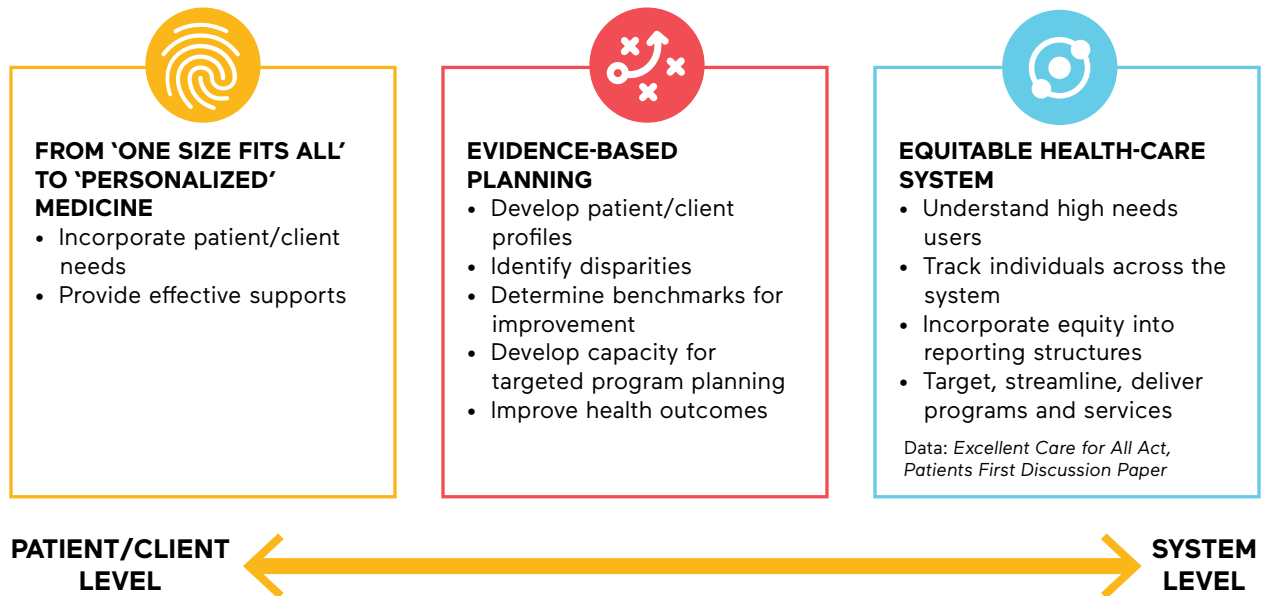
FROM ‘ONE SIZE FITS ALL’ TO ‘PERSONALIZED’ MEDICINE
• Incorporate patient/client needs
• Provide effective supports

EVIDENCE-BASED PLANNING
• Develop patient/client profiles
• Identify disparities
• Determine benchmarks for improvement
• Develop capacity for targeted program planning
• Improve health outcomes

EQUITABLE HEALTH-CARE SYSTEM
• Understand high needs users
• Track individuals across the system
• Incorporate equity into reporting structures
• Target, streamline, deliver programs and services

Data: *Excellent Care for All Act, Patients First Discussion Paper*

PATIENT/CLIENT LEVEL

SYSTEM LEVEL